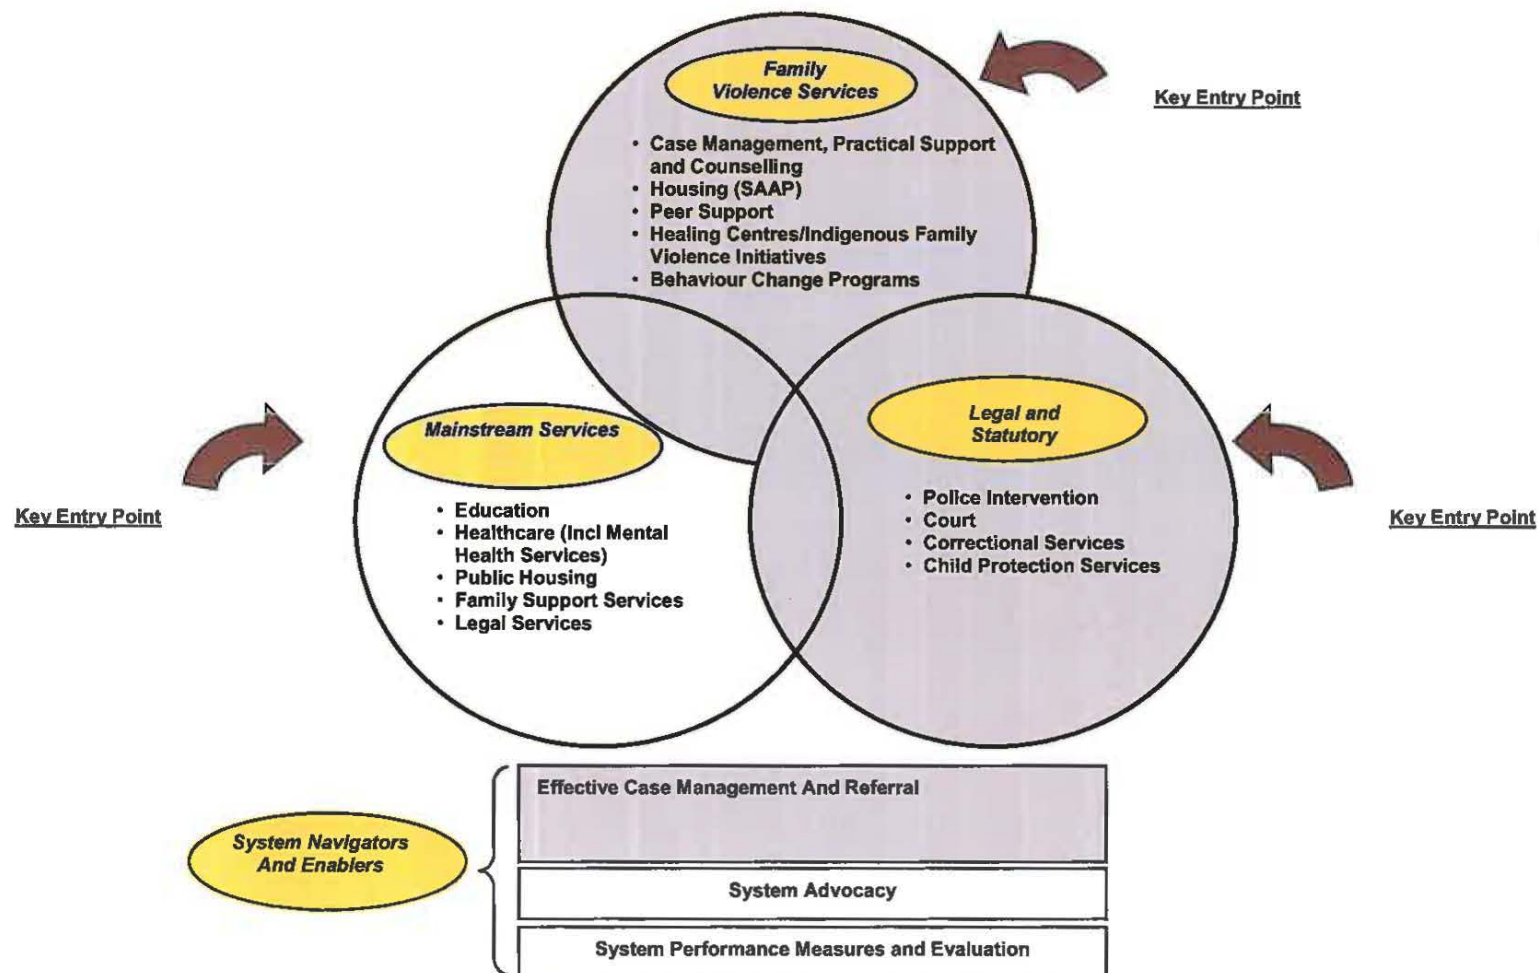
Family Violence Services

- Case Management, Practical Support and Counselling
- Housing (SAAP)
- Peer Support
- Healing Centres/Indigenous Family Violence Initiatives
- Behaviour Change Programs

Key Entry Point

Mainstream Services

- Education
- Healthcare (Incl Mental Health Services)
- Public Housing
- Family Support Services
- Legal Services

Key Entry Point

Legal and Statutory

- Police Intervention
- Court
- Correctional Services
- Child Protection Services

Key Entry Point

System Navigators And Enablers

Effective Case Management And Referral

System Advocacy

System Performance Measures and Evaluation